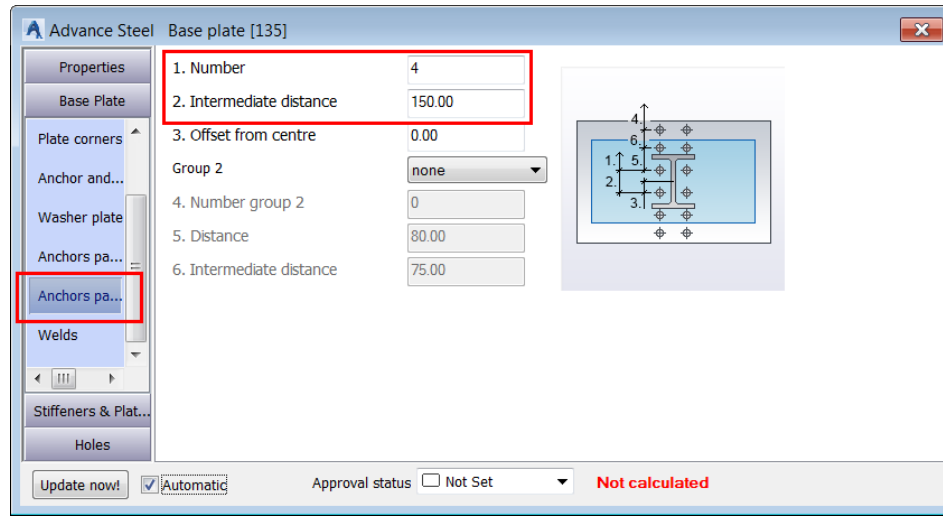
Advance Steel Base plate [135]

Properties
Base Plate
Plate corners
Anchor and...
Washer plate
Anchors pa...
Anchors pa...
Welds
Stiffeners & Plat...
Holes

1. Number 4
2. Intermediate distance 150.00
3. Offset from centre 0.00
Group 2 none
4. Number group 2 0
5. Distance 80.00
6. Intermediate distance 75.00

4.
6.
1.
5.
2.
3.

Update now!
Automatic
Approval status Not Set
Not calculated